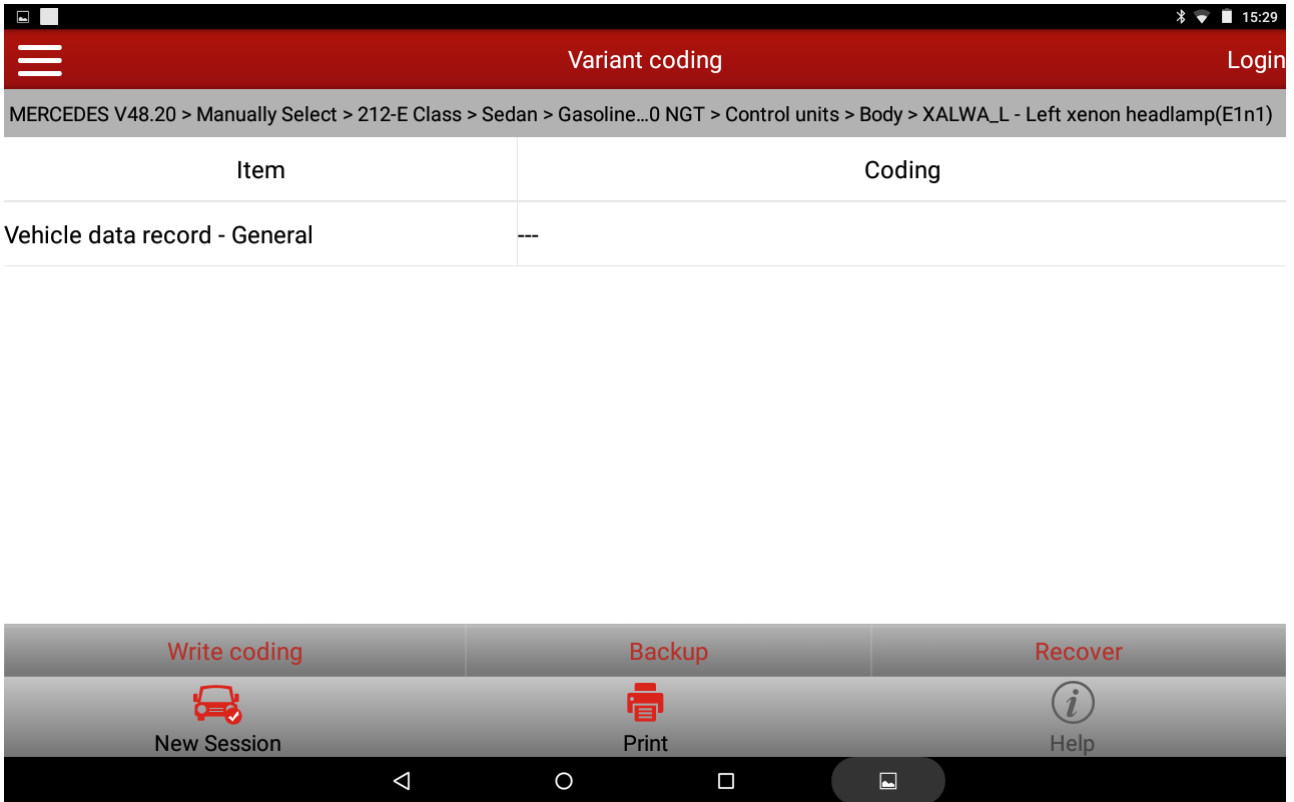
15:29

Variant coding

Login

MERCEDES V48.20 > Manually Select > 212-E Class > Sedan > Gasoline…0 NGT > Control units > Body > XALWA_L - Left xenon headlamp(E1n1)

| Item | Coding |
|---|---|
| Vehicle data record - General | --- |

Write coding

Backup

Recover

New Session

Print

Help